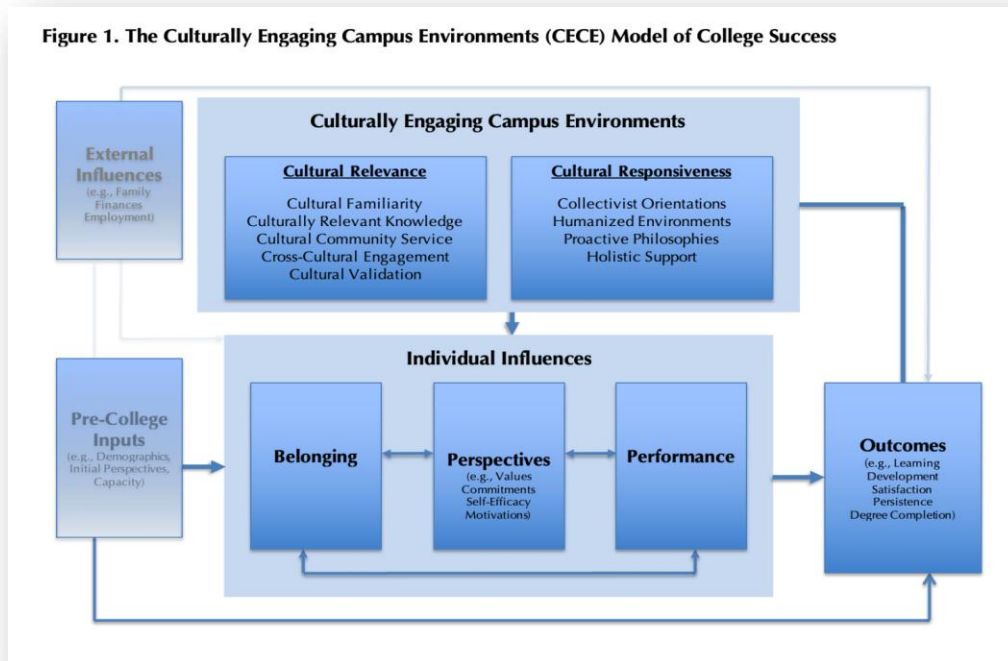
Figure 1. The Culturally Engaging Campus Environments (CECE) Model of College Success

External Influences
(e.g., Family Finances Employment)

Culturally Engaging Campus Environments

Cultural Relevance
Cultural Familiarity
Culturally Relevant Knowledge
Cultural Community Service
Cross-Cultural Engagement
Cultural Validation

Cultural Responsiveness
Collectivist Orientations
Humanized Environments
Proactive Philosophies
Holistic Support

Pre-College Inputs
(e.g., Demographics, Initial Perspectives, Capacity)

Individual Influences

Belonging

Perspectives
(e.g., Values Commitments Self-Efficacy Motivations)

Performance

Outcomes
(e.g., Learning Development Satisfaction Persistence Degree Completion)